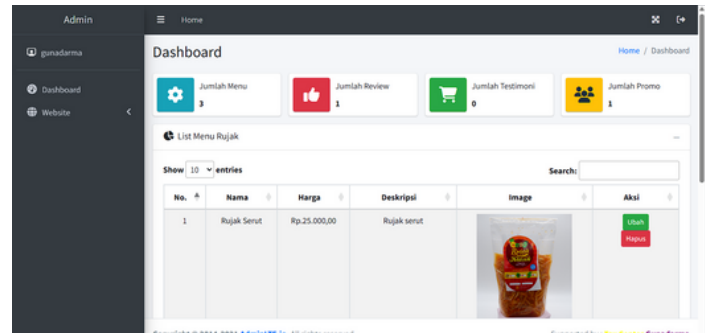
Admin

Home

gunadarma

Dashboard

Website

Dashboard

Home / Dashboard

Jumlah Menu
3

Jumlah Review
1

Jumlah Testimoni
0

Jumlah Promo
1

List Menu Rujak

Show 10 entries

Search:

| No. | Nama | Harga | Deskripsi | Image | Aksi |
|---|---|---|---|---|---|
| 1 | Rujak Serut | Rp.25.000,00 | Rujak serut | | Ubah Hapus |

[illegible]